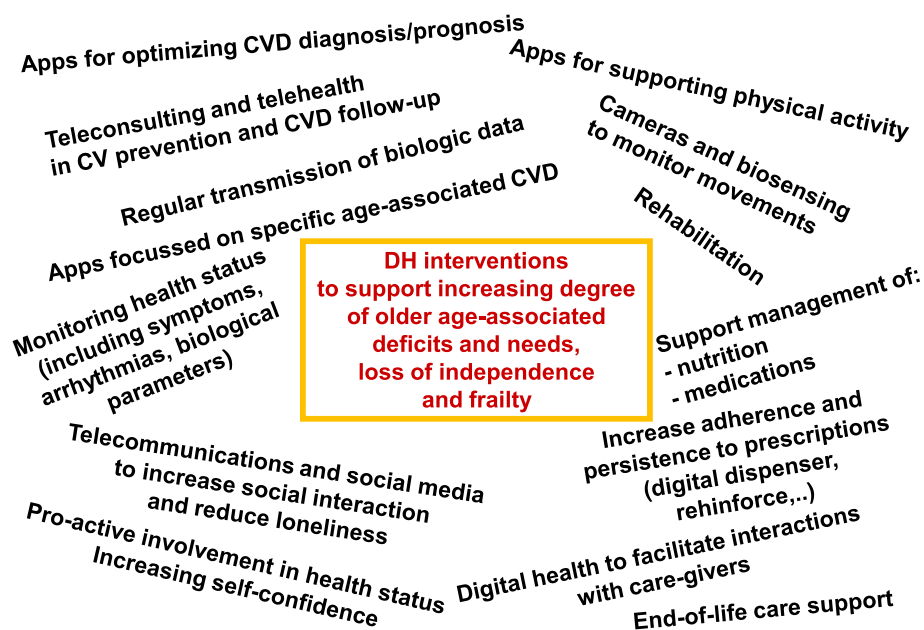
Apps for optimizing CVD diagnosis/prognosis

Teleconsulting and telehealth in CV prevention and CVD follow-up

Regular transmission of biologic data

Apps focussed on specific age-associated CVD

Monitoring health status (including symptoms, arrhythmias, biological parameters)

Telecommunications and social media to increase social interaction and reduce loneliness

Pro-active involvement in health status Increasing self-confidence

DH interventions to support increasing degree of older age-associated deficits and needs, loss of independence and frailty

Apps for supporting physical activity

Cameras and biosensing to monitor movements

Rehabilitation

Support management of:
- nutrition
- medications

Increase adherence and persistence to prescriptions (digital dispenser, rehinforce,..)

Digital health to facilitate interactions with care-givers

End-of-life care support